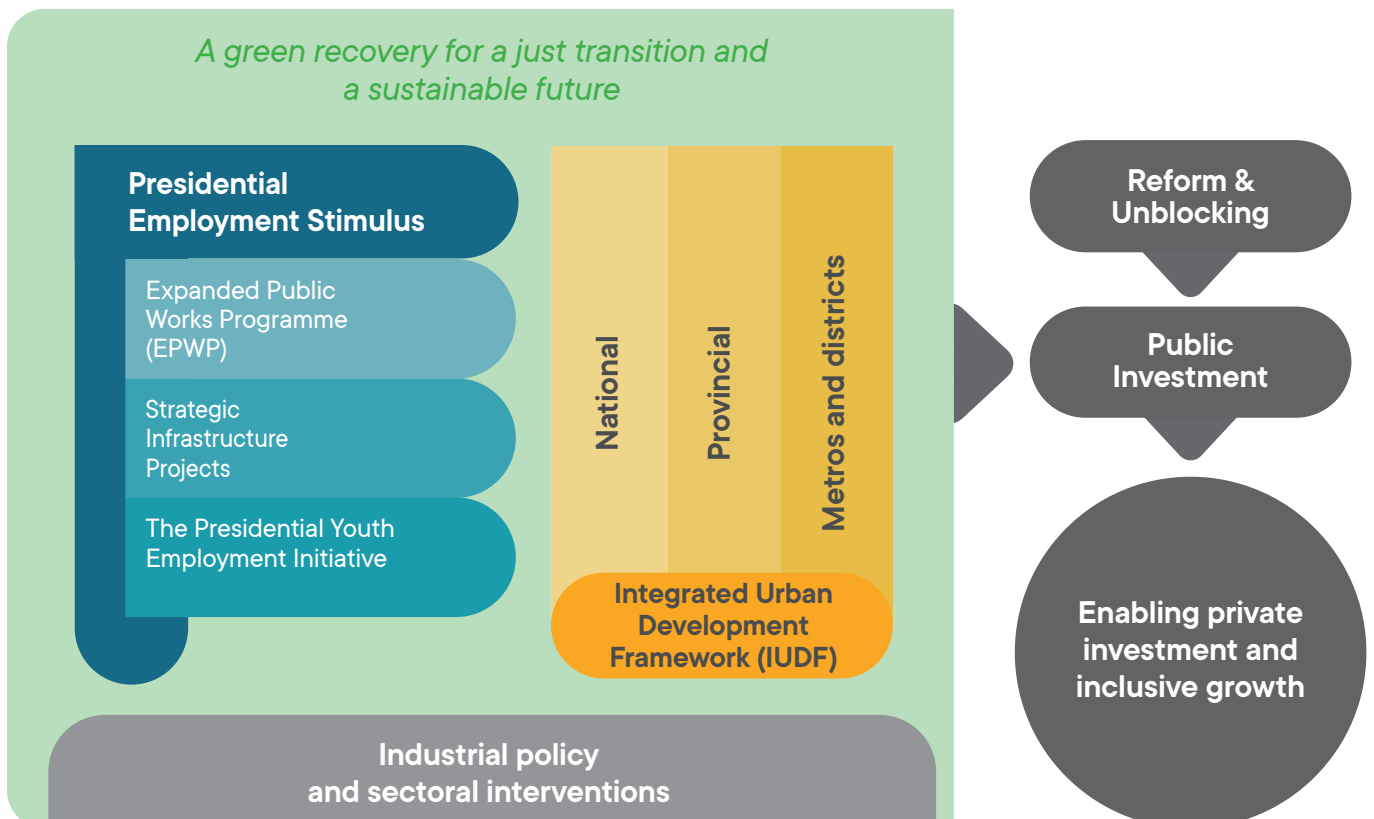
A green recovery for a just transition and a sustainable future

Presidential Employment Stimulus

Expanded Public Works Programme (EPWP)

Strategic Infrastructure Projects

The Presidential Youth Employment Initiative

National

Provincial

Metros and districts

Integrated Urban Development Framework (IUDF)

Industrial policy and sectoral interventions

Reform & Unblocking

Public Investment

Enabling private investment and inclusive growth